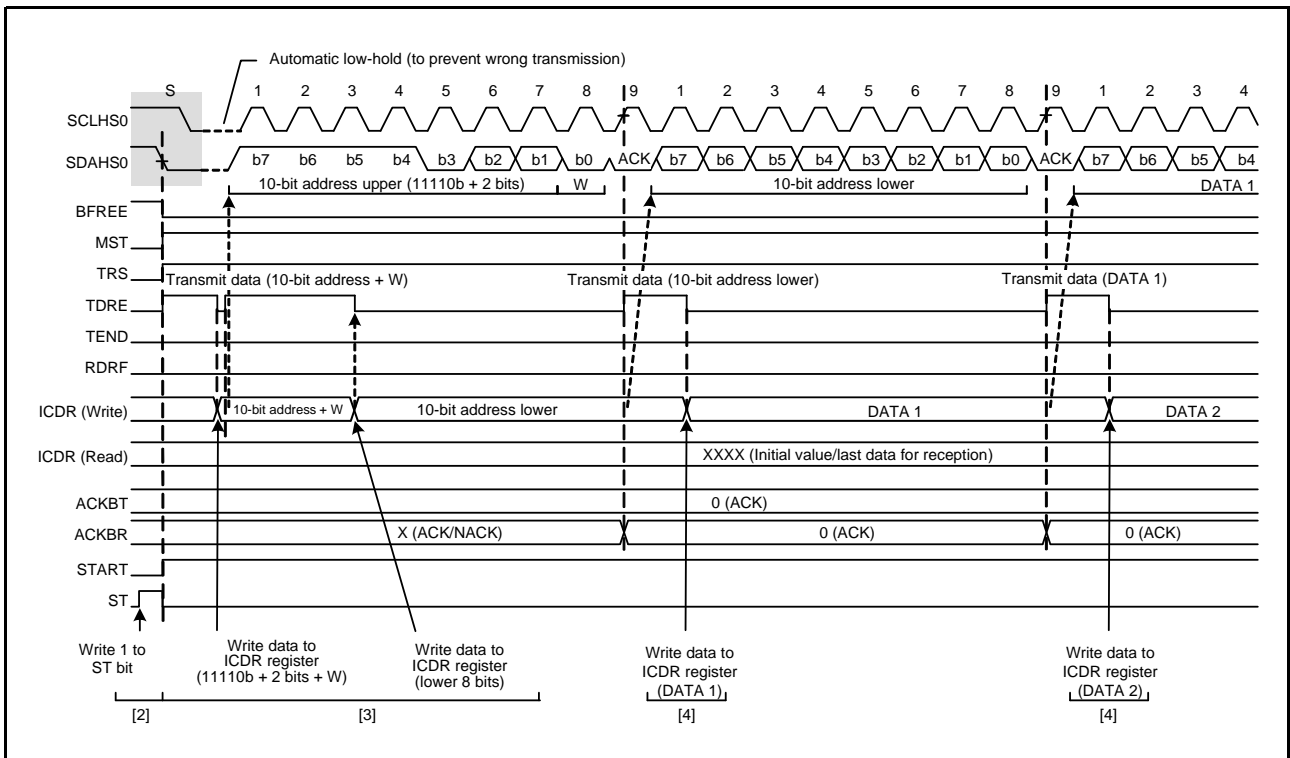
Automatic low-hold (to prevent wrong transmission)

S 1 2 3 4 5 6 7 8 9 1 2 3 4 5 6 7 8 9 1 2 3 4

SCLHS0

SDAHS0 b7 b6 b5 b4 b3 b2 b1 b0 ACK b7 b6 b5 b4 b3 b2 b1 b0 ACK b7 b6 b5 b4

10-bit address upper (11110b + 2 bits) W 10-bit address lower DATA 1

BFREE

MST

TRS Transmit data (10-bit address + W) Transmit data (10-bit address lower) Transmit data (DATA 1)

TDRE

TEND

RDRF

ICDR (Write) 10-bit address + W 10-bit address lower DATA 1 DATA 2

ICDR (Read) XXXX (Initial value/last data for reception)

ACKBT 0 (ACK)

ACKBR X (ACK/NACK) 0 (ACK) 0 (ACK)

START

ST

Write 1 to ST bit

Write data to ICDR register (11110b + 2 bits + W)

Write data to ICDR register (lower 8 bits)

Write data to ICDR register (DATA 1)

Write data to ICDR register (DATA 2)

[2] [3] [4] [4]